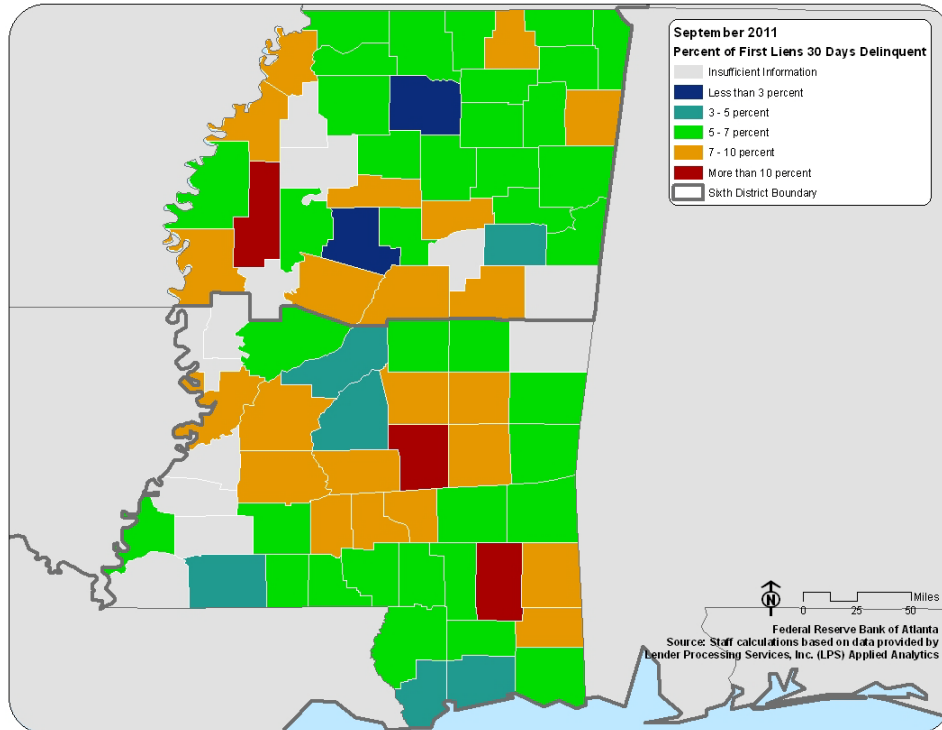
September 2011
Percent of First Liens 30 Days Delinquent

Insufficient Information
Less than 3 percent
3 - 5 percent
5 - 7 percent
7 - 10 percent
More than 10 percent
Sixth District Boundary

N
Miles
0 25 50

Federal Reserve Bank of Atlanta
Source: Staff calculations based on data provided by Lender Processing Services, Inc. (LPS) Applied Analytics